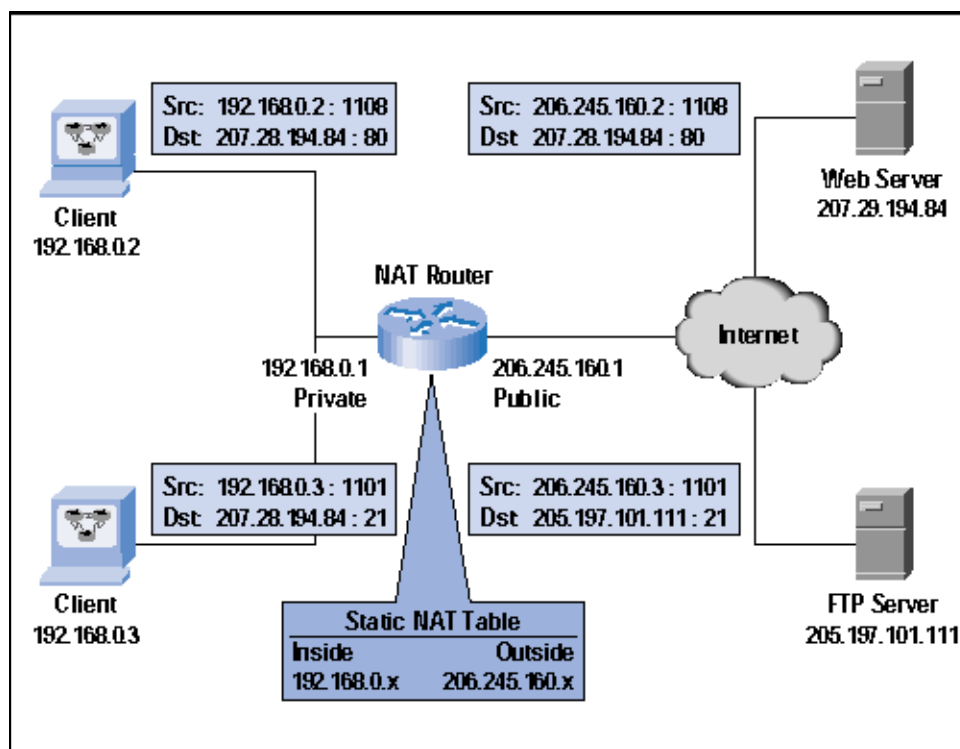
Src: 192.168.0.2 : 1108
Dst: 207.28.194.84 : 80

Src: 206.245.160.2 : 1108
Dst 207.28.194.84 : 80

Client
192.168.0.2

Web Server
207.29.194.84

NAT Router

192.168.0.1
Private

206.245.160.1
Public

Internet

Src: 192.168.0.3 : 1101
Dst: 207.28.194.84 : 21

Src: 206.245.160.3 : 1101
Dst 205.197.101.111 : 21

Client
192.168.0.3

| Static NAT Table | |
|---|---|
| Inside | Outside |
| 192.168.0.x | 206.245.160.x |

FTP Server
205.197.101.111